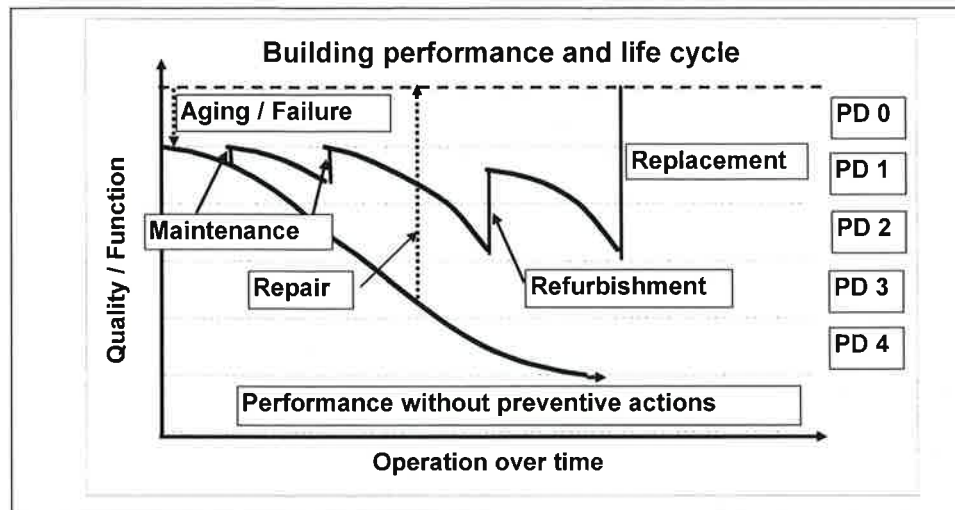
Building performance and life cycle

Aging / Failure

PD 0

Replacement

PD 1

Maintenance

PD 2

Repair

Refurbishment

PD 3

PD 4

Quality / Function

Performance without preventive actions

Operation over time